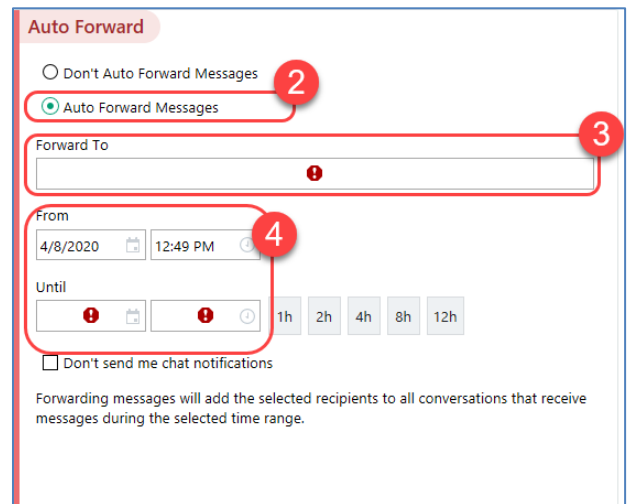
Auto Forward

Don't Auto Forward Messages

2

Auto Forward Messages

Forward To

3

From

4

4/8/2020

12:49 PM

Until

1h

2h

4h

8h

12h

Don't send me chat notifications

Forwarding messages will add the selected recipients to all conversations that receive messages during the selected time range.